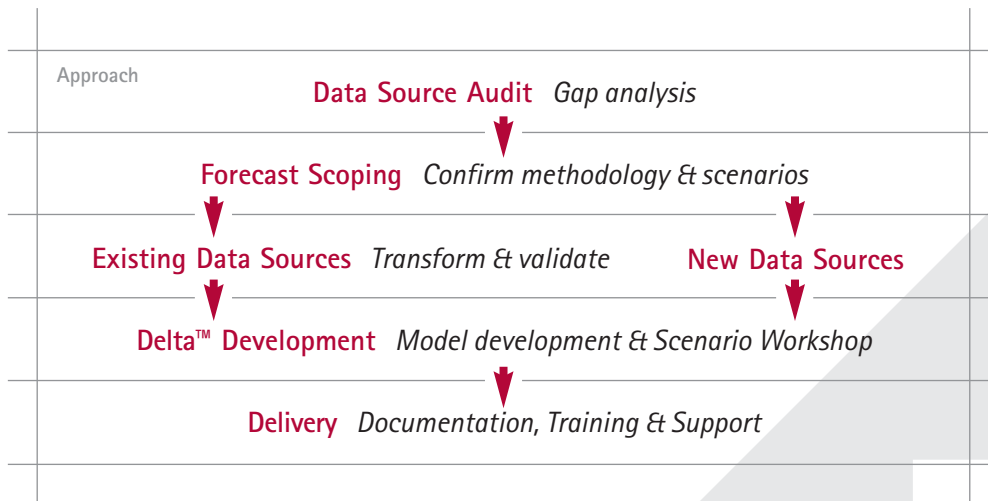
Approach

Data Source Audit *Gap analysis*

Forecast Scoping *Confirm methodology & scenarios*

Existing Data Sources *Transform & validate*

New Data Sources

Delta™ Development *Model development & Scenario Workshop*

Delivery *Documentation, Training & Support*